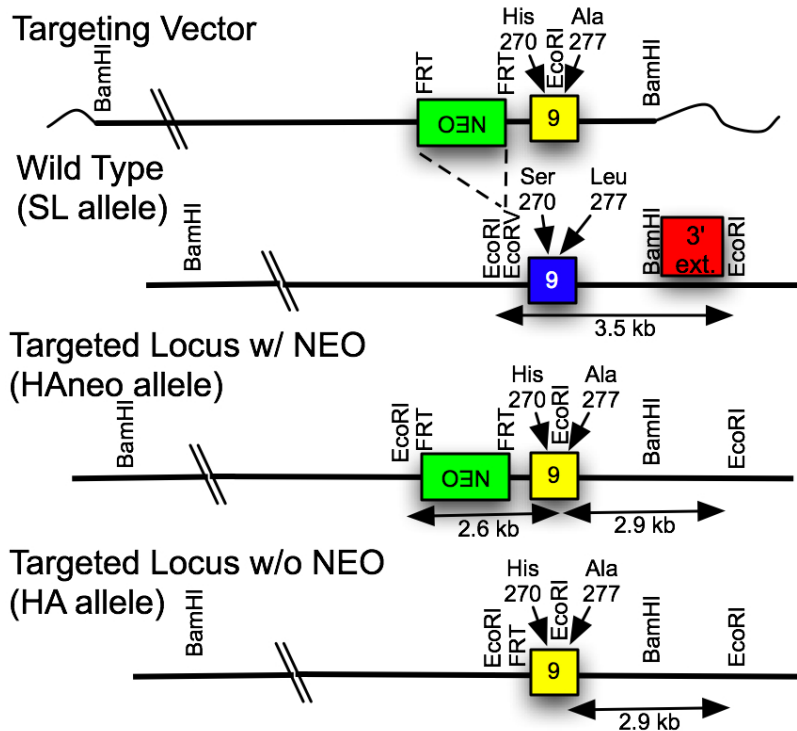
Targeting Vector

BamHI FRT NEO FRT His 270 EcoRI Ala 277 9 BamHI

Wild Type (SL allele)

BamHI EcoRI EcoRV Ser 270 Leu 277 9 BamHI 3' ext. EcoRI

3.5 kb

Targeted Locus w/ NEO (HAneo allele)

BamHI EcoRI FRT NEO FRT His 270 EcoRI Ala 277 9 BamHI EcoRI

2.6 kb 2.9 kb

Targeted Locus w/o NEO (HA allele)

BamHI EcoRI FRT His 270 EcoRI Ala 277 9 BamHI EcoRI

2.9 kb